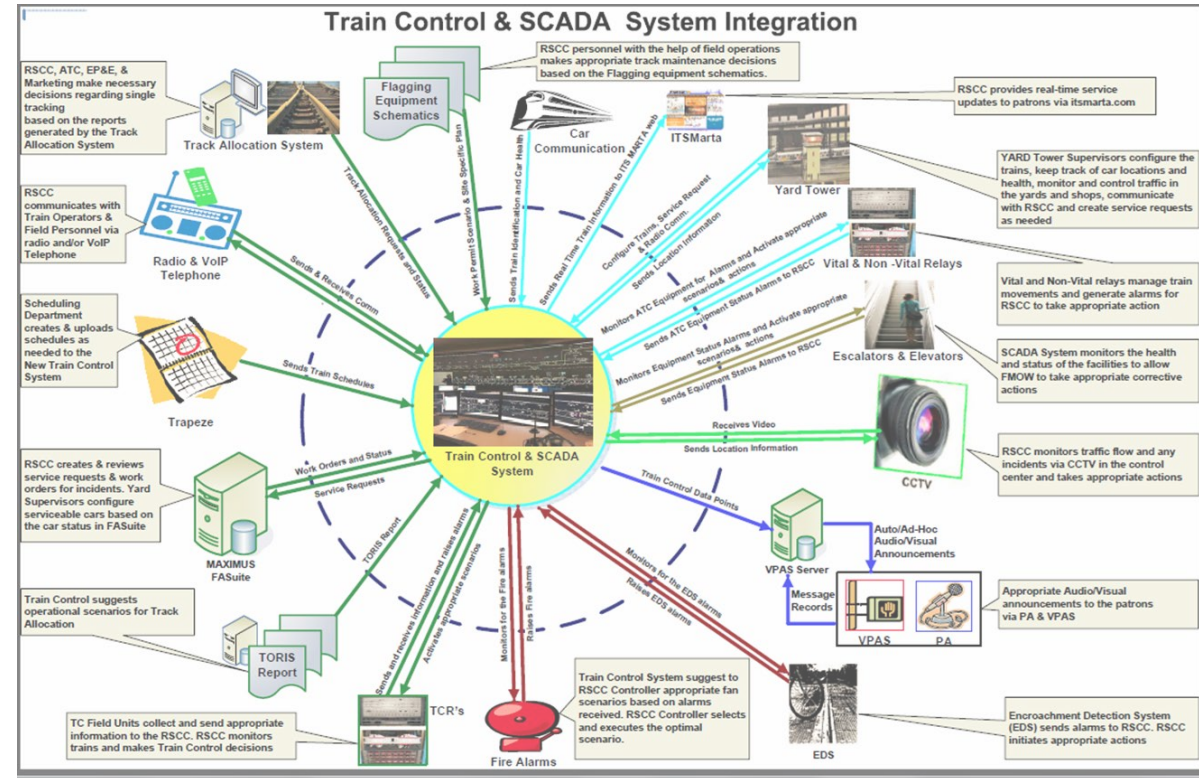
Train Control & SCADA System Integration

RSCC, ATC, EP&E, & Marketing make necessary decisions regarding single tracking based on the reports generated by the Track Allocation System

Track Allocation System

Flagging Equipment Schematics

RSCC personnel with the help of field operations makes appropriate track maintenance decisions based on the Flagging equipment schematics.

Car Communication

ITSMarta

RSCC provides real-time service updates to patrons via itsmarta.com

Yard Tower

YARD Tower Supervisors configure the trains, keep track of car locations and health, monitor and control traffic in the yards and shops, communicate with RSCC and create service requests as needed

RSCC communicates with Train Operators & Field Personnel via radio and/or VoIP Telephone

Radio & VoIP Telephone

Vital & Non -Vital Relays

Vital and Non-Vital relays manage train movements and generate alarms for RSCC to take appropriate action

Scheduling Department creates & uploads schedules as needed to the New Train Control System

Trapeze

Escalators & Elevators

SCADA System monitors the health and status of the facilities to allow FMOW to take appropriate corrective actions

Track Allocation Requests and Status

Work Permit Scenario & Site Specific Plan

Sends Train Identification and Car Health

Sends Real Time Train Information to ITS MARTA web

Configure Trains, Service Request & Radio Comm.

Sends Location Information

Monitors ATC Equipment for Alarms and Activate appropriate scenarios& actions

Sends ATC Equipment Status Alarms to RSCC

Monitors Equipment Status Alarms and Activate appropriate scenarios& actions

Sends Equipment Status Alarms to RSCC

Sends & Receives Comm

Sends Train Schedules

Receives Video

Sends Location Information

Train Control & SCADA System

CCTV

RSCC monitors traffic flow and any incidents via CCTV in the control center and takes appropriate actions

RSCC creates & reviews service requests & work orders for incidents. Yard Supervisors configure serviceable cars based on the car status in FASuite

Work Orders and Status

Service Requests

MAXIMUS FASuite

Train Control Data Points

VPAS Server

Auto/Ad-Hoc Audio/Visual Announcements

Message Records

VPAS

PA

Appropriate Audio/Visual announcements to the patrons via PA & VPAS

Train Control suggests operational scenarios for Track Allocation

TORIS Report

TORIS Report

Sends and receives information and raises alarms

Activate appropriate scenarios

Monitors for the Fire alarms

Raises Fire alarms

Monitors for the EDS alarms

Raises EDS alarms

Train Control System suggest to RSCC Controller appropriate fan scenarios based on alarms received. RSCC Controller selects and executes the optimal scenario.

TC Field Units collect and send appropriate information to the RSCC. RSCC monitors trains and makes Train Control decisions

TCR's

Fire Alarms

EDS

Encroachment Detection System (EDS) sends alarms to RSCC. RSCC initiates appropriate actions